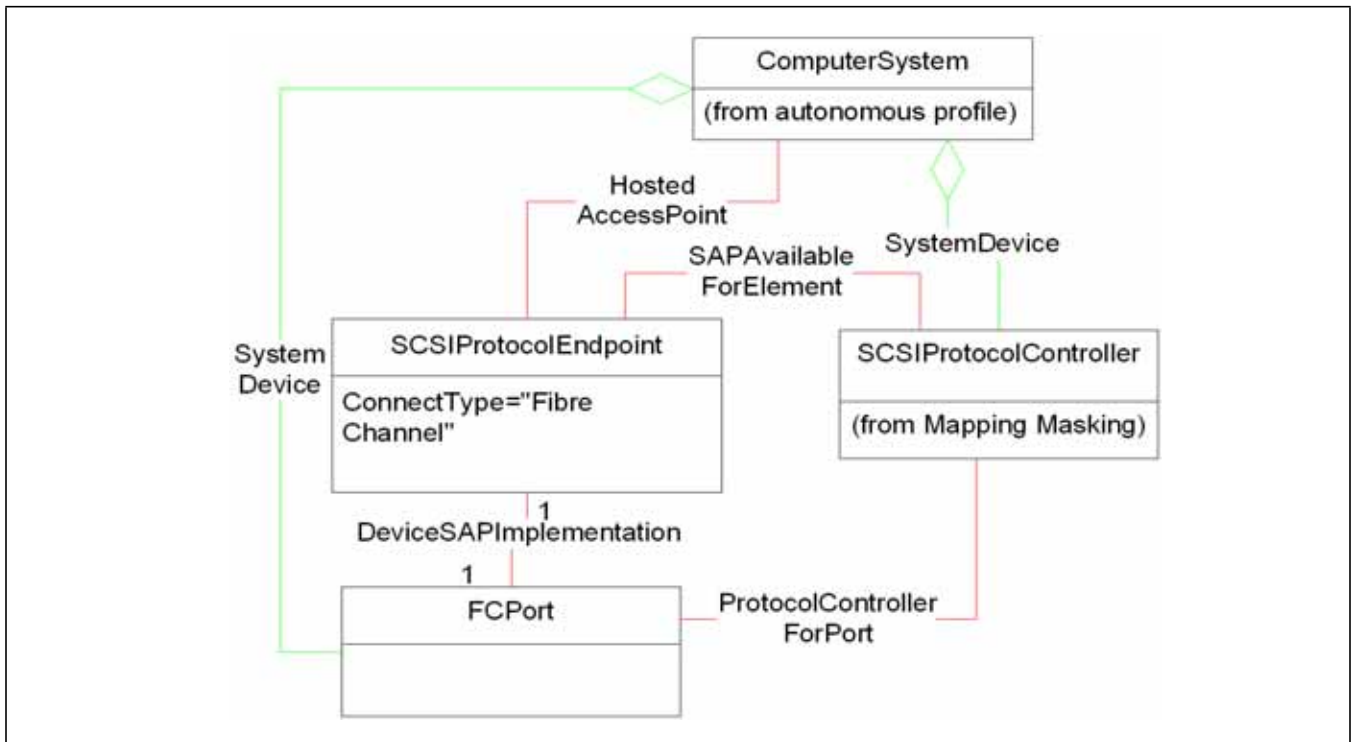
ComputerSystem

(from autonomous profile)

Hosted AccessPoint

SAPAvailable ForElement

SystemDevice

System Device

SCSIProtocolEndpoint

ConnectType="Fibre Channel"

SCSIProtocolController

(from Mapping Masking)

1

DeviceSAPImplementation

1

FCPort

ProtocolController ForPort